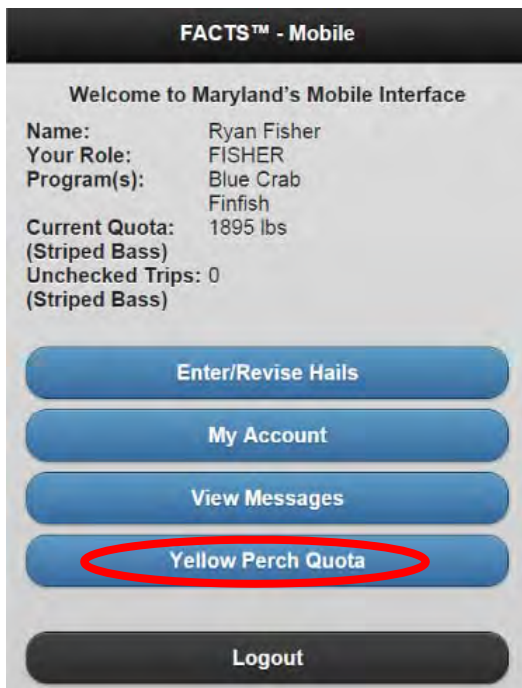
FACTS™ - Mobile

Welcome to Maryland's Mobile Interface

| | |
|---|---|
| Name: | Ryan Fisher |
| Your Role: | FISHER |
| Program(s): | Blue Crab<br>Finfish |
| Current Quota: (Striped Bass) | 1895 lbs |
| Unchecked Trips: (Striped Bass) | 0 |

Enter/Revise Hails

My Account

View Messages

Yellow Perch Quota

Logout